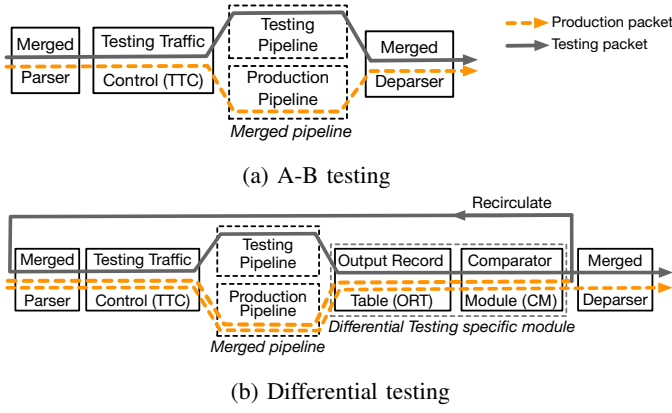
Production packet
Testing packet

Merged
Parser

Testing Traffic
Control (TTC)

Testing
Pipeline

Production
Pipeline

Merged pipeline

Merged
Deparser

(a) A-B testing

Recirculate

Merged
Parser

Testing Traffic
Control (TTC)

Testing
Pipeline

Production
Pipeline

Merged pipeline

Output Record
Table (ORT)

Comparator
Module (CM)

Differential Testing specific module

Merged
Deparser

(b) Differential testing